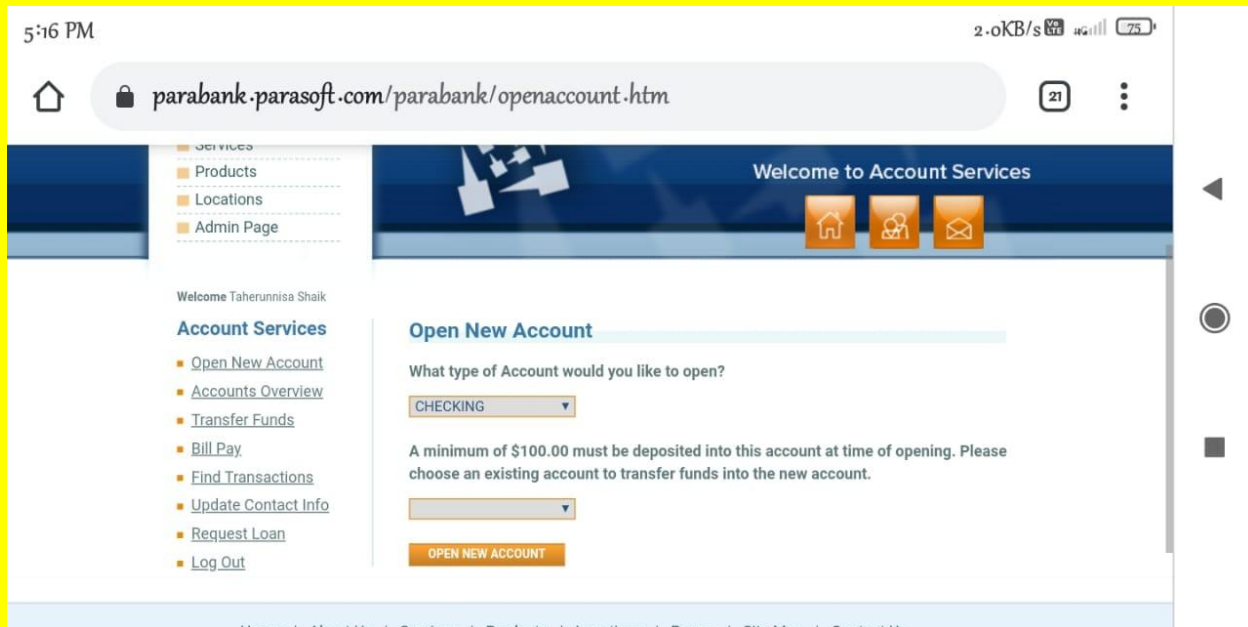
5:16 PM

2.0KB/s 75

parabank.parasoft.com/parabank/openaccount.htm

21

Services
Products
Locations
Admin Page

Welcome to Account Services

Welcome Taherunnisa Shaik

Account Services

Open New Account
Accounts Overview
Transfer Funds
Bill Pay
Find Transactions
Update Contact Info
Request Loan
Log Out

Open New Account

What type of Account would you like to open?

CHECKING

A minimum of $100.00 must be deposited into this account at time of opening. Please choose an existing account to transfer funds into the new account.

OPEN NEW ACCOUNT

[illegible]